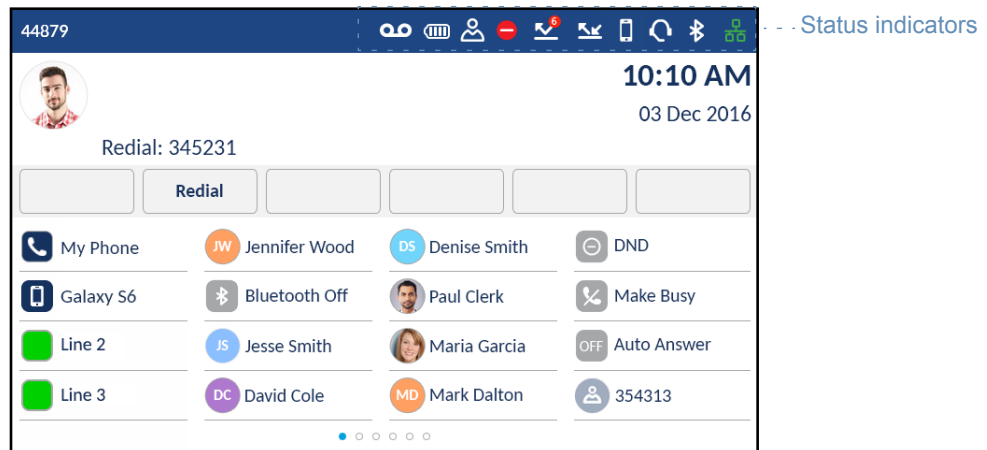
44879

6

Status indicators

10:10 AM

03 Dec 2016

Redial: 345231

Redial

My Phone
JW Jennifer Wood
DS Denise Smith
DND

Galaxy S6
Bluetooth Off
Paul Clerk
Make Busy

Line 2
JS Jesse Smith
Maria Garcia
OFF Auto Answer

Line 3
DC David Cole
MD Mark Dalton
354313